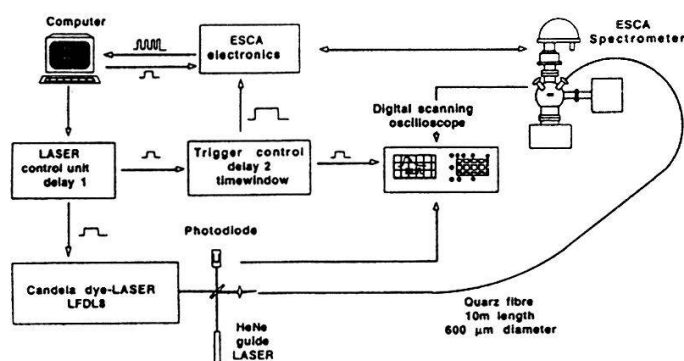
Computer

ESCA electronics

ESCA Spectrometer

Digital scanning oscilloscope

LASER control unit delay 1

Trigger control delay 2 timewindow

Photodiode

Candela dye-LASER LFDL8

HeNe guide LASER

Quarz fibre 10m length 600 $\mu$m diameter